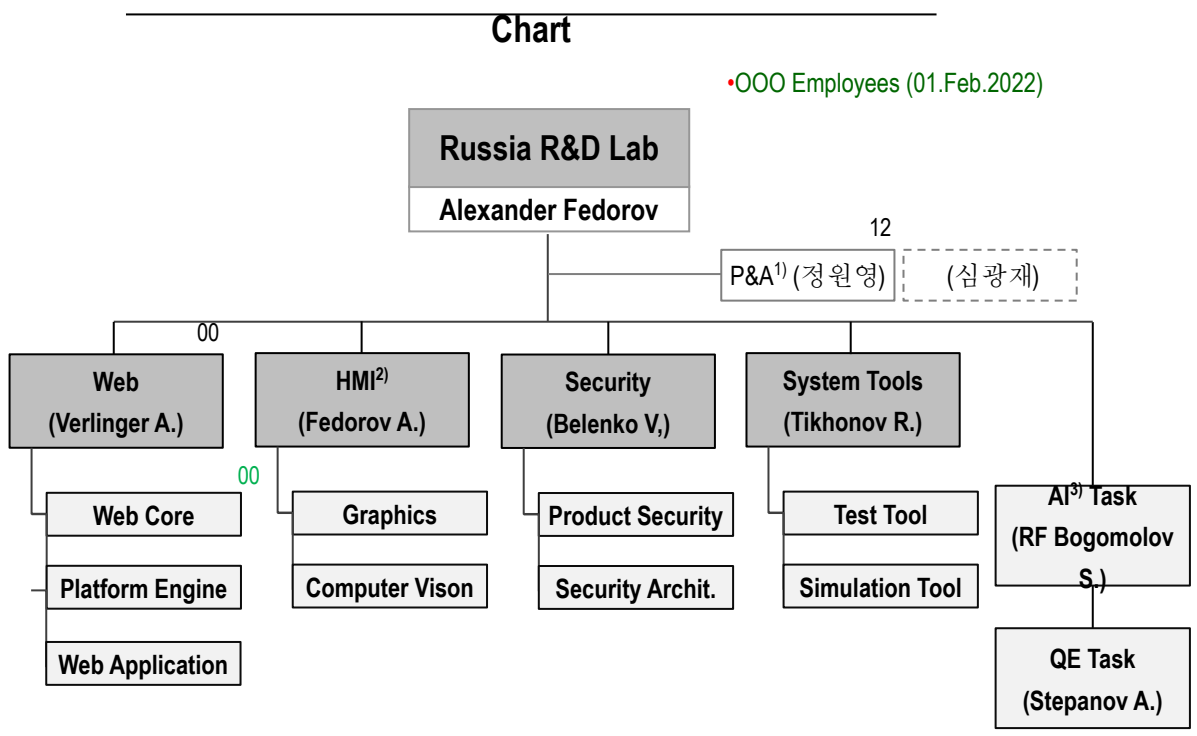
Chart

•OOO Employees (01.Feb.2022)

Russia R&D Lab

Alexander Fedorov

12

P&A$^{1)}$ (정원영)

(심광재)

00

Web (Verlinger A.)

HMI$^{2)}$ (Fedorov A.)

Security (Belenko V,)

System Tools (Tikhonov R.)

00

Web Core

Platform Engine

Web Application

Graphics

Computer Vison

Product Security

Security Archit.

Test Tool

Simulation Tool

AI$^{3)}$ Task (RF Bogomolov S.)

QE Task (Stepanov A.)